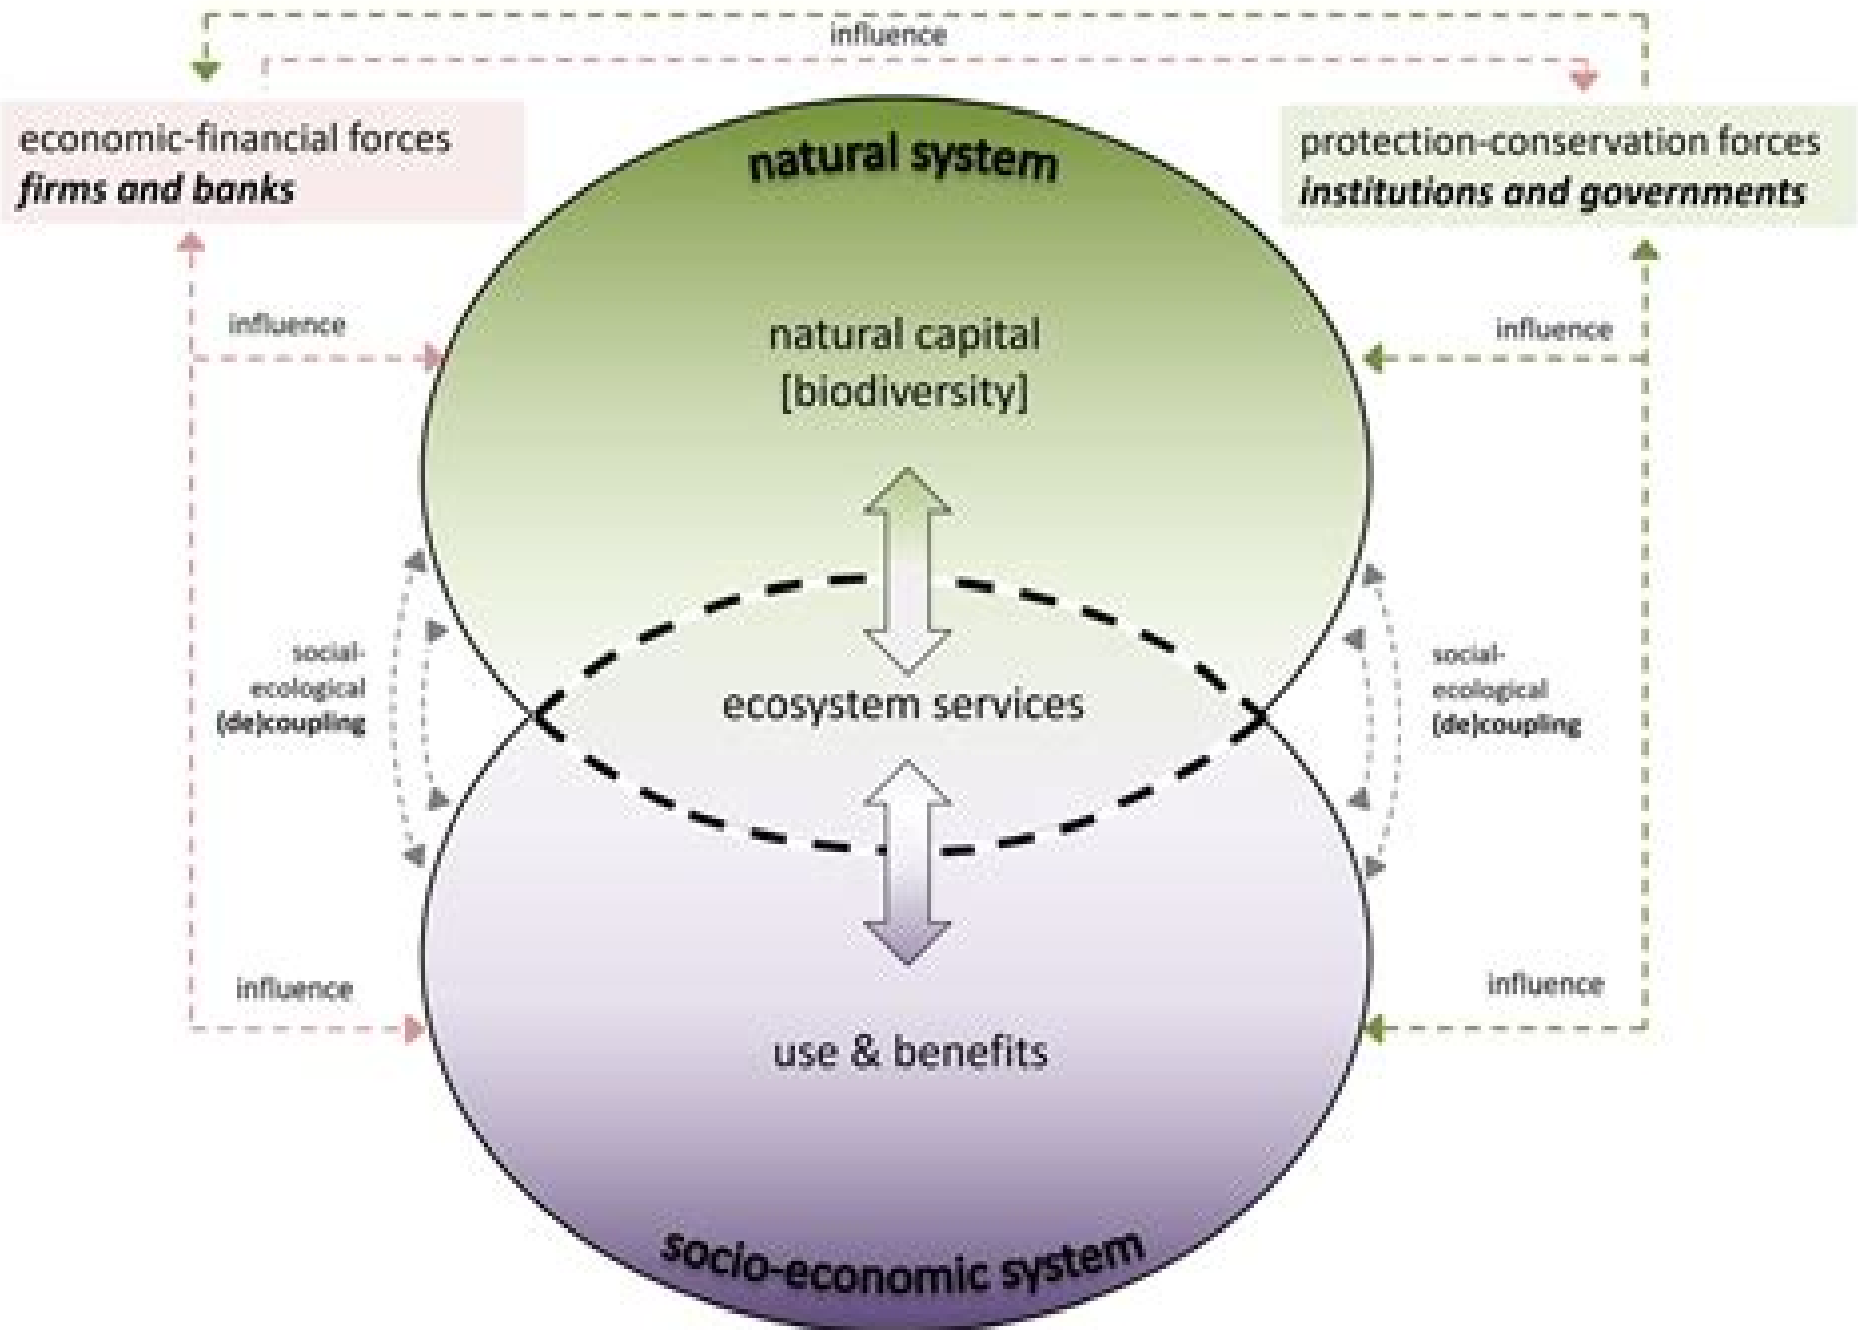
influence

economic-financial forces
*firms and banks*

natural system

protection-conservation forces
*institutions and governments*

influence

natural capital
[biodiversity]

influence

social-ecological (de)coupling

ecosystem services

social-ecological (de)coupling

influence

use & benefits

influence

socio-economic system